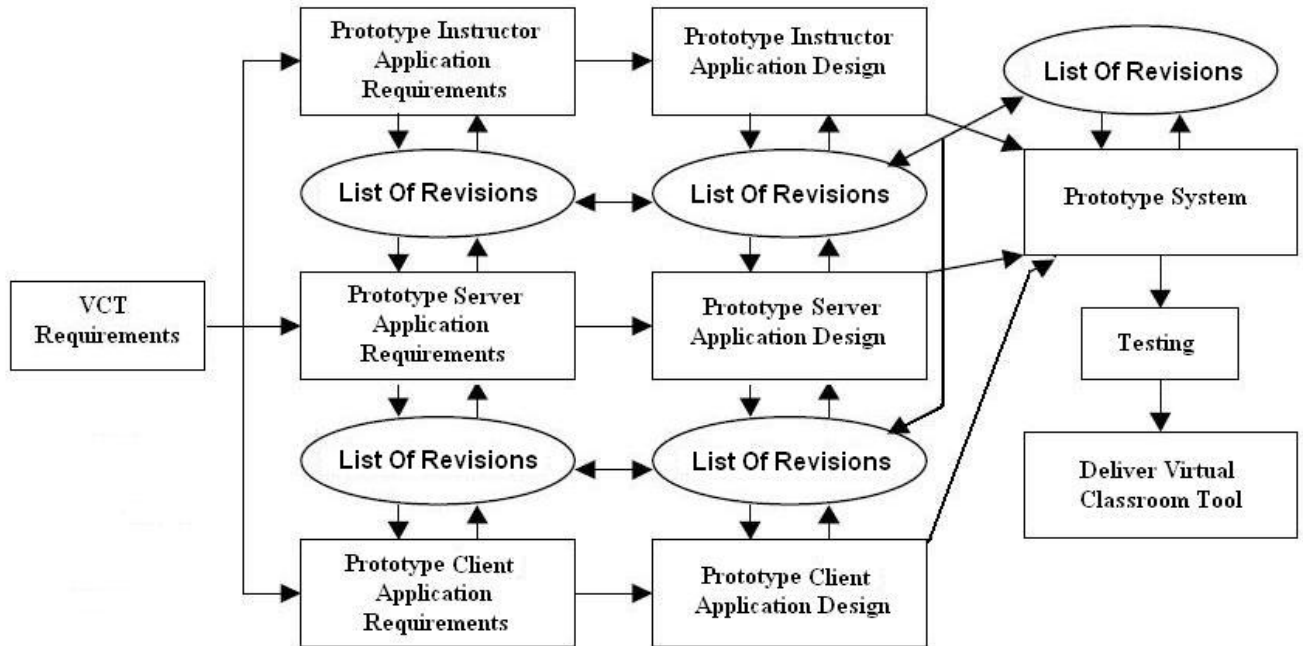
Prototype Instructor Application Requirements

Prototype Instructor Application Design

List Of Revisions

List Of Revisions

List Of Revisions

Prototype System

VCT Requirements

Prototype Server Application Requirements

Prototype Server Application Design

Testing

List Of Revisions

List Of Revisions

Deliver Virtual Classroom Tool

Prototype Client Application Requirements

Prototype Client Application Design